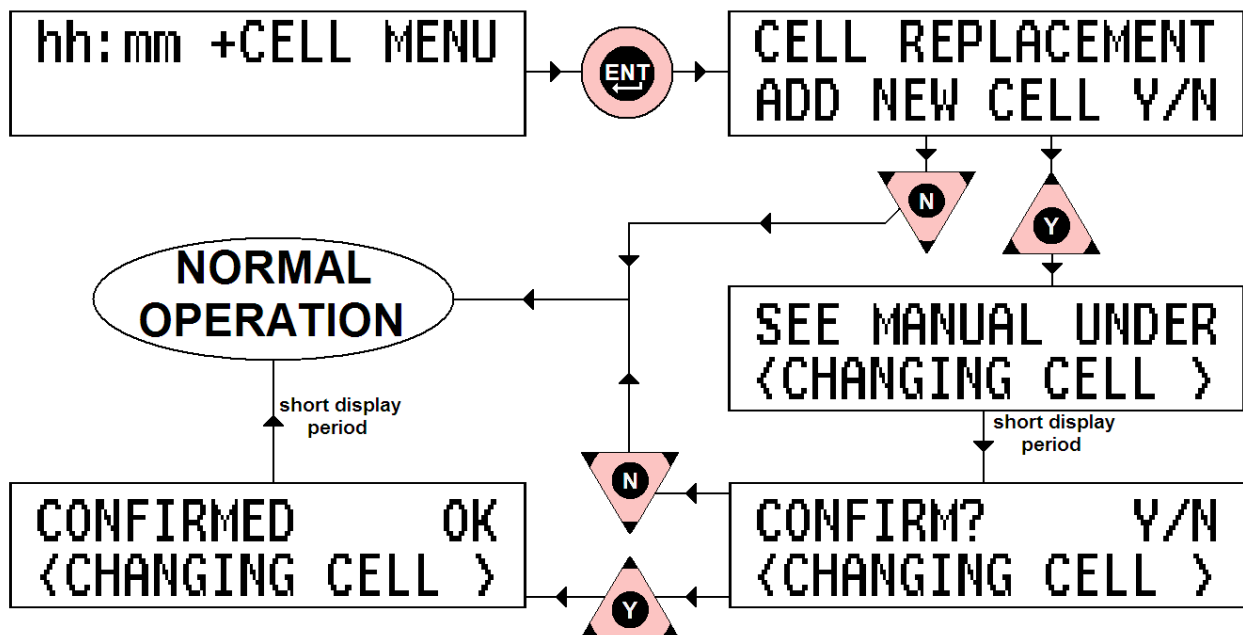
hh:mm +CELL MENU

ENT

CELL REPLACEMENT
ADD NEW CELL Y/N

N

Y

NORMAL OPERATION

SEE MANUAL UNDER
<CHANGING CELL >

short display period

short display period

N

CONFIRMED OK
<CHANGING CELL >

CONFIRM? Y/N
<CHANGING CELL >

Y